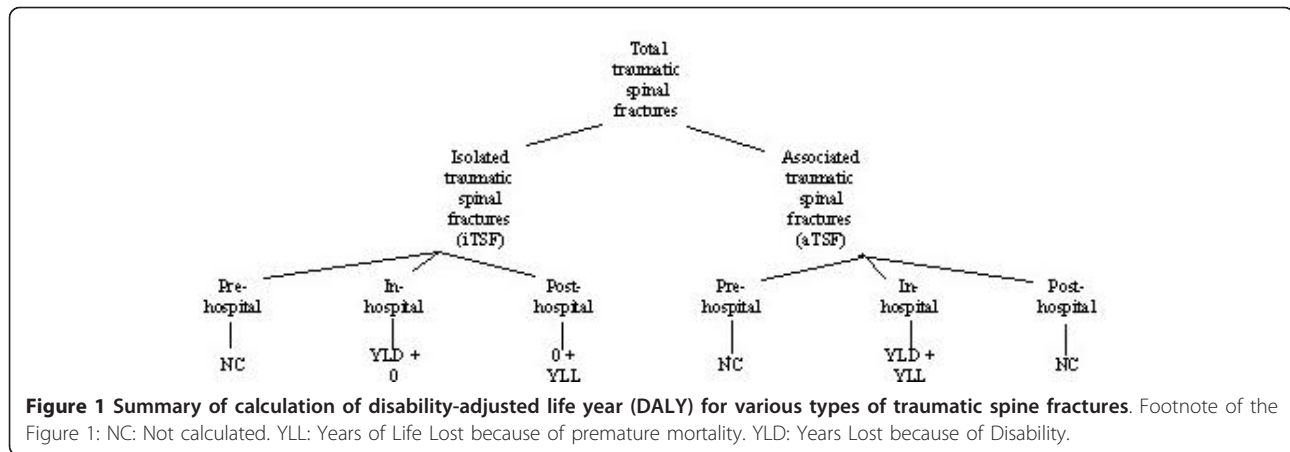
Total traumatic spinal fractures

Isolated traumatic spinal fractures (iTSF)

Associated traumatic spinal fractures (aTSF)

Pre-hospital

NC

In-hospital

YLD + 0

Post-hospital

0 + YLL

Pre-hospital

NC

In-hospital

YLD + YLL

Post-hospital

NC

**Figure 1 Summary of calculation of disability-adjusted life year (DALY) for various types of traumatic spine fractures**. Footnote of the Figure 1: NC: Not calculated. YLL: Years of Life Lost because of premature mortality. YLD: Years Lost because of Disability.